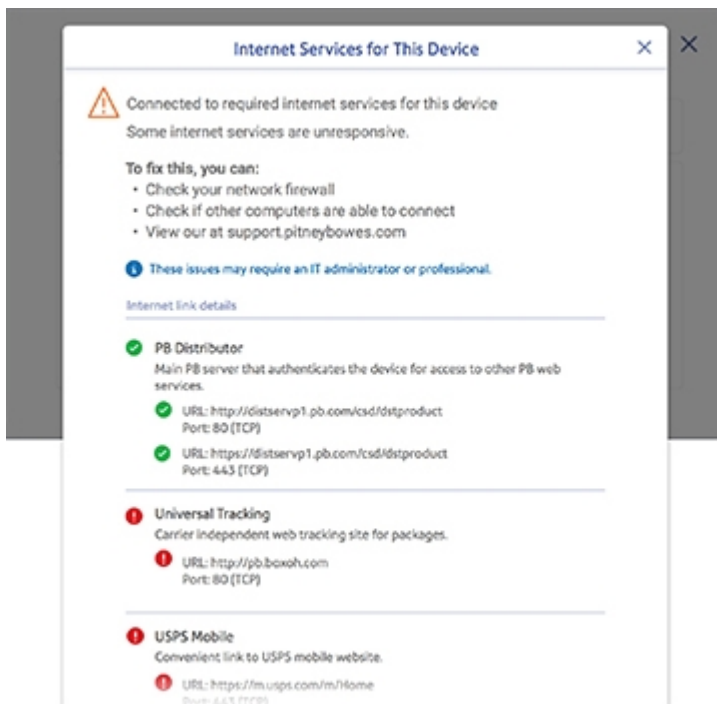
Internet Services for This Device

Connected to required internet services for this device

Some internet services are unresponsive.

To fix this, you can:

• Check your network firewall
• Check if other computers are able to connect
• View our at support.pitneybowes.com

These issues may require an IT administrator or professional.

Internet link details

PB Distributor

Main PB server that authenticates the device for access to other PB web services.

URL: http://distservp1.pb.com/csd/dstproduct
Port: 80 (TCP)

URL: https://distservp1.pb.com/csd/dstproduct
Port: 443 (TCP)

Universal Tracking

Carrier independent web tracking site for packages.

URL: http://pb.boxoh.com
Port: 80 (TCP)

USPS Mobile

Convenient link to USPS mobile website.

URL: https://m.usps.com/m/Home
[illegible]